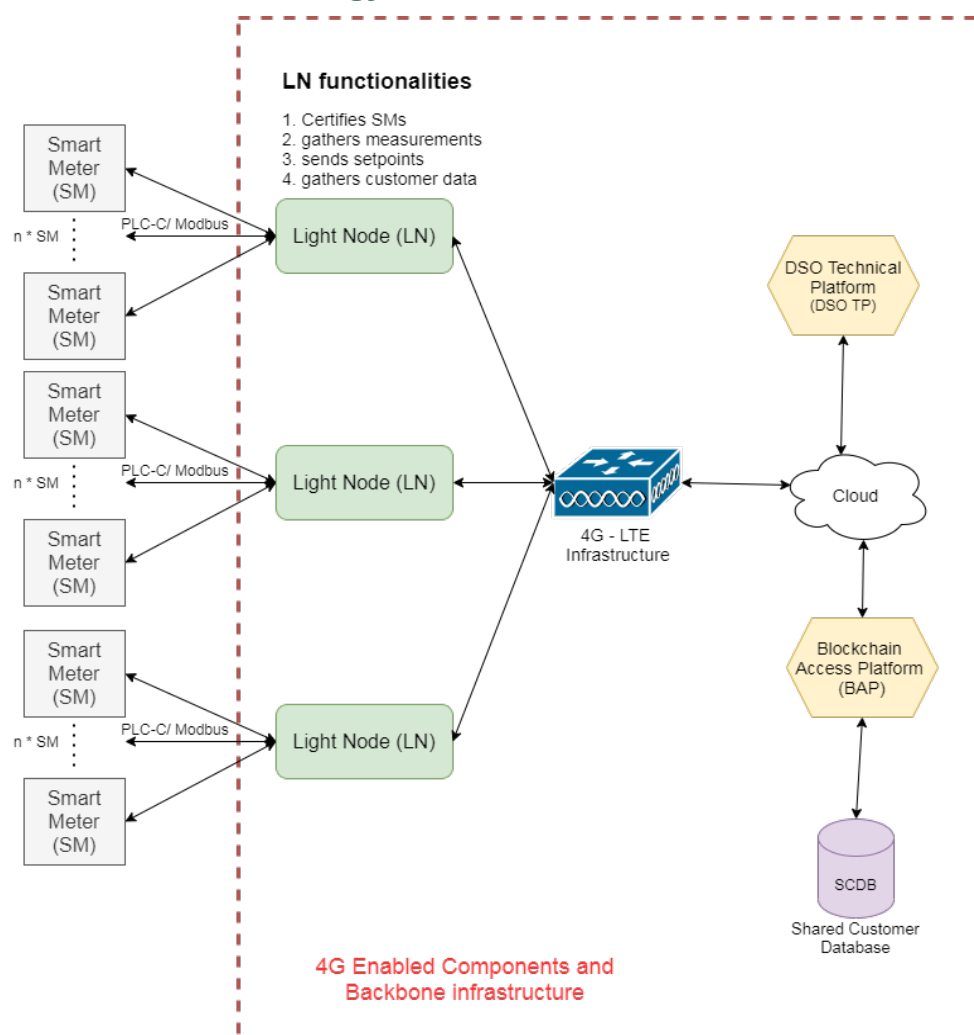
LN functionalities

1. Certifies SMs
2. gathers measurements
3. sends setpoints
4. gathers customer data

Smart Meter (SM)

PLC-C/ Modbus

n * SM

Smart Meter (SM)

Light Node (LN)

Smart Meter (SM)

PLC-C/ Modbus

n * SM

Smart Meter (SM)

Light Node (LN)

Smart Meter (SM)

PLC-C/ Modbus

n * SM

Smart Meter (SM)

Light Node (LN)

4G - LTE Infrastructure

DSO Technical Platform (DSO TP)

Cloud

Blockchain Access Platform (BAP)

SCDB

Shared Customer Database

4G Enabled Components and Backbone infrastructure